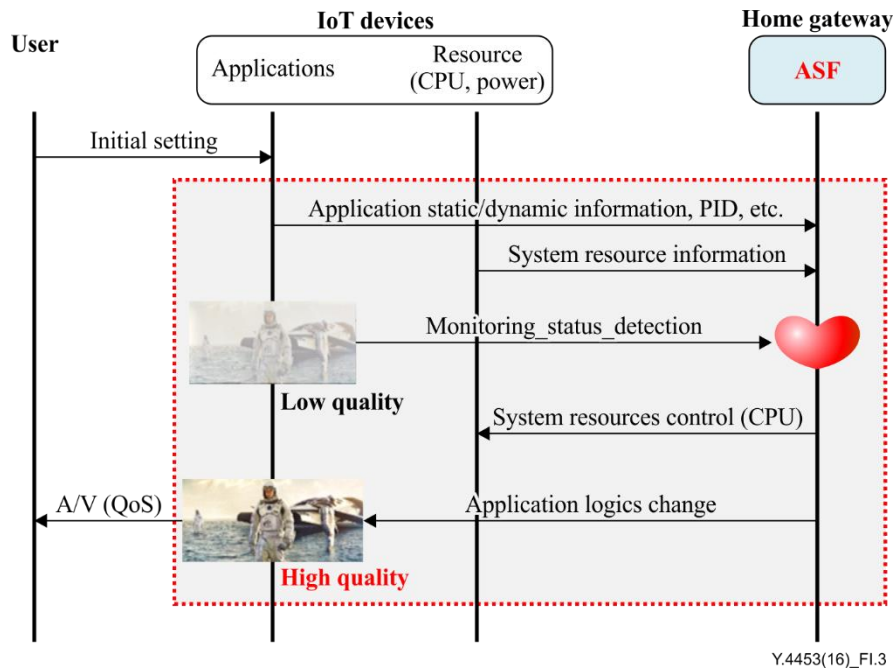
User

IoT devices

Applications

Resource (CPU, power)

Home gateway

ASF

Initial setting

Application static/dynamic information, PID, etc.

System resource information

Monitoring_status_detection

Low quality

System resources control (CPU)

A/V (QoS)

Application logics change

High quality

Y.4453(16)_FI.3